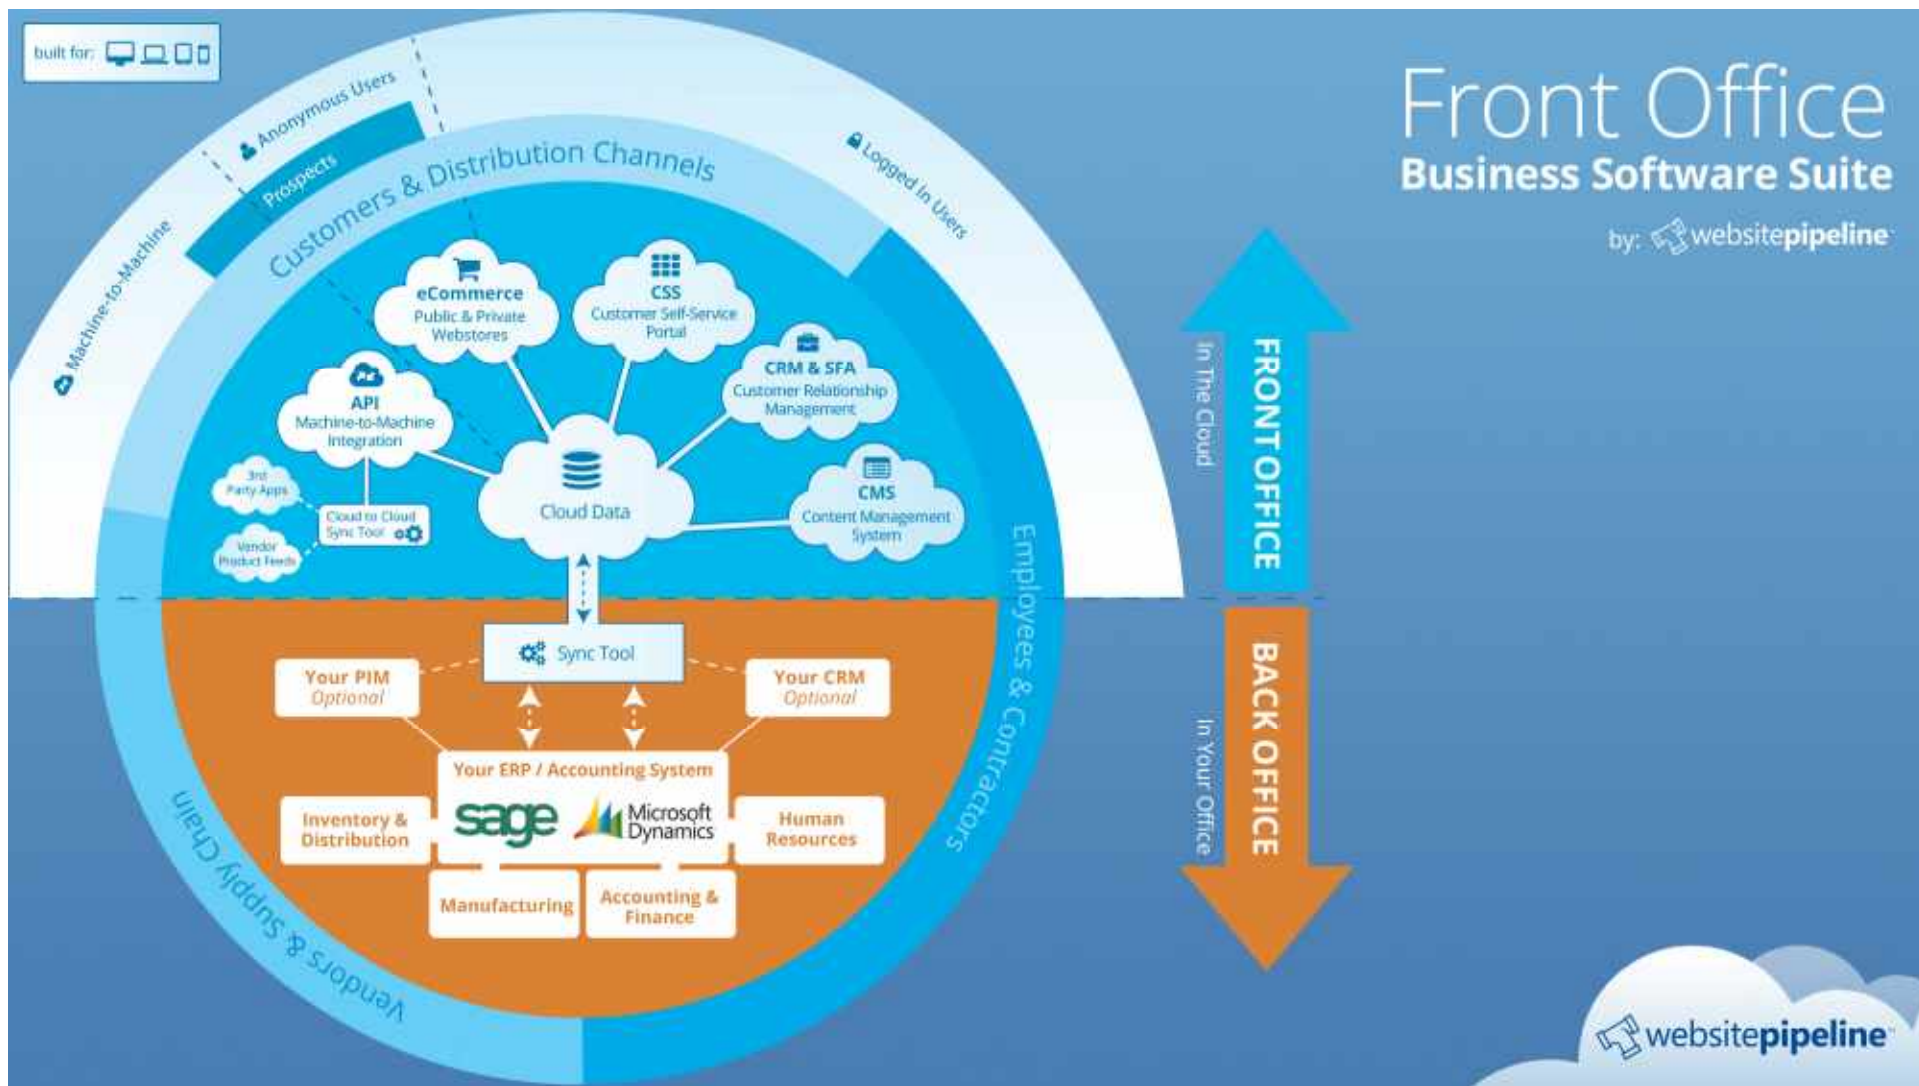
built for:

Front Office
Business Software Suite
by: websitepipeline

Machine-to-Machine
Anonymous Users
Prospects
Customers & Distribution Channels
Logged In Users

eCommerce
Public & Private Webstores

CSS
Customer Self-Service Portal

CRM & SFA
Customer Relationship Management

API
Machine-to-Machine Integration

3rd Party Apps

Cloud to Cloud Sync Tool

Vendor Product Feeds

Cloud Data

CMS
Content Management System

Employees & Contractors

In The Cloud
FRONT OFFICE

Sync Tool

Your PIM
Optional

Your CRM
Optional

Your ERP / Accounting System
sage
Microsoft Dynamics

Inventory & Distribution

Human Resources

Manufacturing

Accounting & Finance

Vendors & Supply Chain

In Your Office
BACK OFFICE

websitepipeline